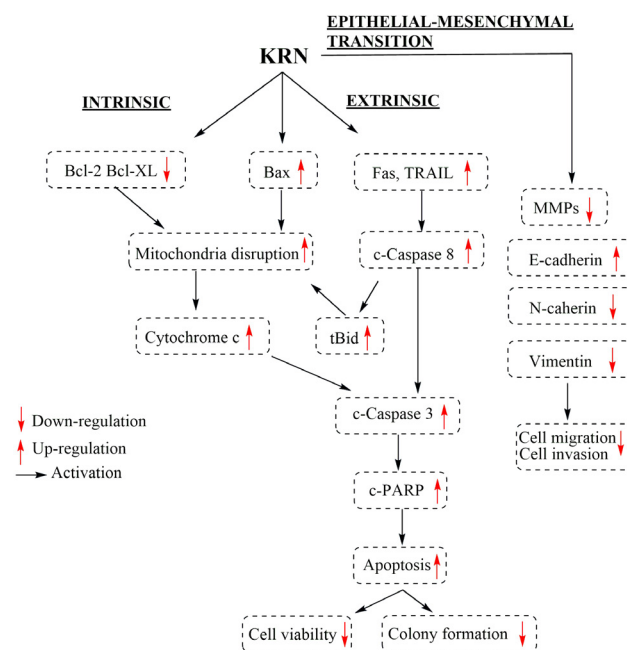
EPITHELIAL-MESENCHYMAL TRANSITION

KRN

INTRINSIC

EXTRINSIC

Bcl-2 Bcl-XL ↓

Bax ↑

Fas, TRAIL ↑

MMPs ↓

Mitochondria disruption ↑

c-Caspase 8 ↑

E-cadherin ↑

N-caherin ↓

Cytochrome c ↑

tBid ↑

Vimentin ↓

c-Caspase 3 ↑

Cell migration ↓
Cell invasion

↓ Down-regulation
↑ Up-regulation
→ Activation

c-PARP ↑

Apoptosis ↑

Cell viability ↓

Colony formation ↓